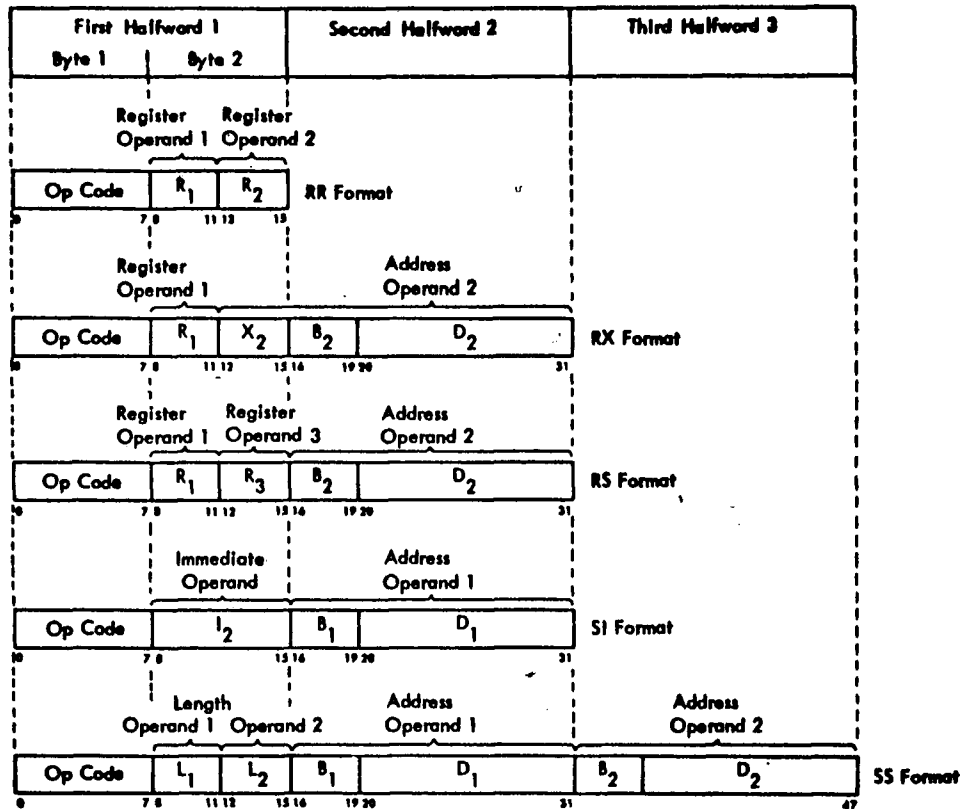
First Halfword 1

Byte 1 | Byte 2

Second Halfword 2

Third Halfword 3

Register Operand 1 Register Operand 2

Op Code | $R_1$ | $R_2$ RR Format

0 7 8 11 12 15

Register Operand 1 Address Operand 2

Op Code | $R_1$ | $X_2$ | $B_2$ | $D_2$ RX Format

0 7 8 11 12 15 16 19 20 31

Register Operand 1 Register Operand 3 Address Operand 2

Op Code | $R_1$ | $R_3$ | $B_2$ | $D_2$ RS Format

0 7 8 11 12 15 16 19 20 31

Immediate Operand Address Operand 1

Op Code | $I_2$ | $B_1$ | $D_1$ SI Format

0 7 8 15 16 19 20 31

Length Operand 1 Operand 2 Address Operand 1 Address Operand 2

Op Code | $L_1$ | $L_2$ | $B_1$ | $D_1$ | $B_2$ | $D_2$ SS Format

0 7 8 11 12 15 16 19 20 31 47